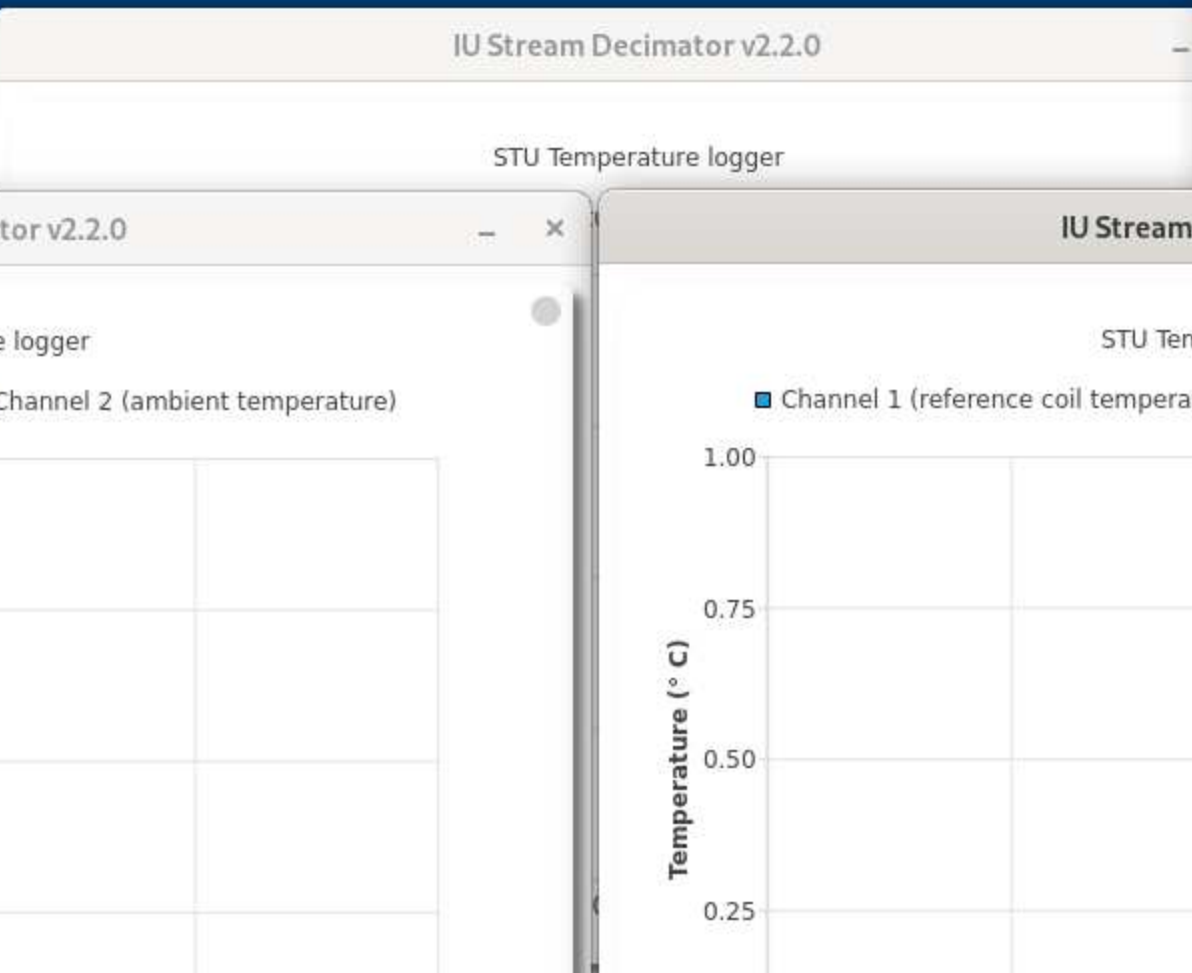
IU Stream Decimator v2.2.0

STU Temperature logger

tor v2.2.0

e logger

Channel 2 (ambient temperature)

IU Stream

STU Ten

Channel 1 (reference coil tempera

1.00

0.75

0.50

0.25

Temperature (° C)